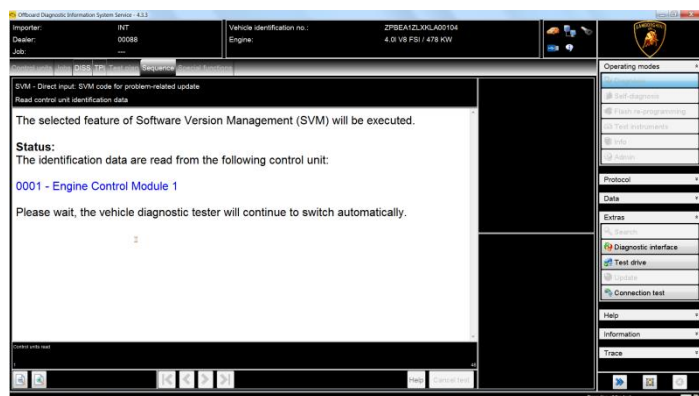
Offboard Diagnostic Information System Service - 4.3.3

Importer: INT
Dealer: 00088
Job: ---
Vehicle identification no.: ZPBEA1ZLXKLA00104
Engine: 4.0l V8 FSI / 478 KW

Control units | Infos | DISS | TPI | Test plan | Sequence | Special functions

SVM - Direct input: SVM code for problem-related update
Read control unit identification data

The selected feature of Software Version Management (SVM) will be executed.

Status:
The identification data are read from the following control unit:

0001 - Engine Control Module 1

Please wait, the vehicle diagnostic tester will continue to switch automatically.

Control units read

Help | Cancel test

Operating modes
Diagnosis
Self-diagnosis
Flash re-programming
Test instruments
Info
Admin
Protocol
Data
Extras
Search
Diagnostic interface
Test drive
Update
Connection test
Help
Information
Trace